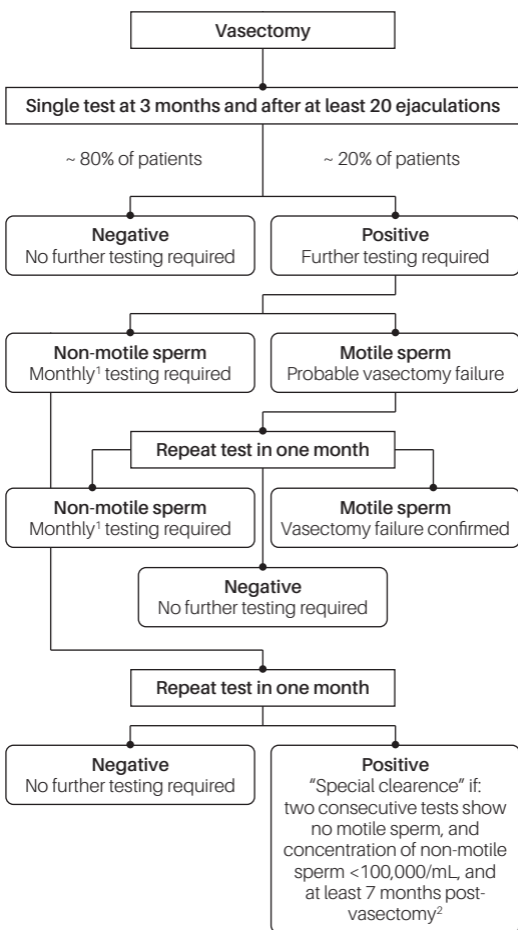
Vasectomy

Single test at 3 months and after at least 20 ejaculations

~ 80% of patients

~ 20% of patients

Negative
No further testing required

Positive
Further testing required

Non-motile sperm
Monthly$^1$ testing required

Motile sperm
Probable vasectomy failure

Repeat test in one month

Non-motile sperm
Monthly$^1$ testing required

Motile sperm
Vasectomy failure confirmed

Negative
No further testing required

Repeat test in one month

Negative
No further testing required

Positive
"Special clearence" if: two consecutive tests show no motile sperm, and concentration of non-motile sperm <100,000/mL, and at least 7 months post-vasectomy$^2$